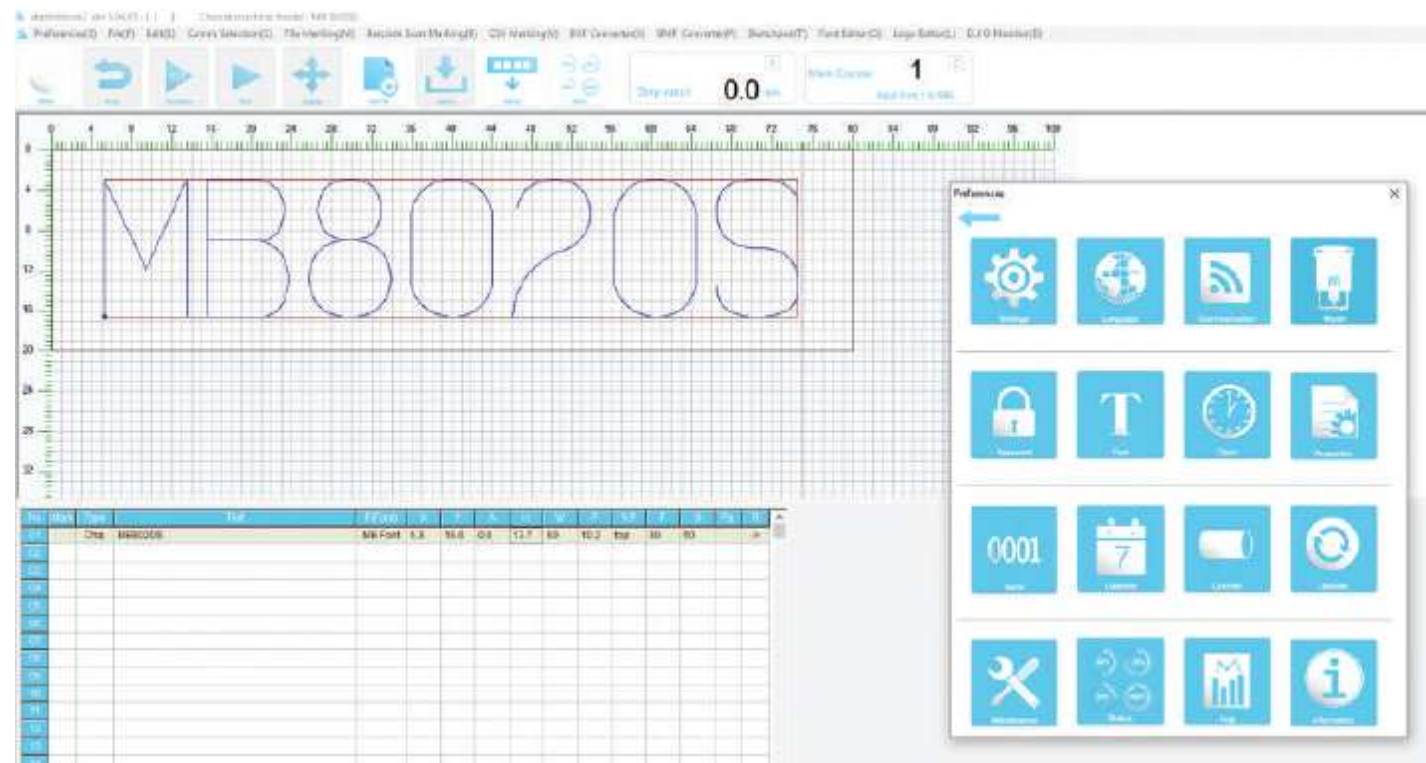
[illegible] Connected machine model : MB 8020S
Preferences(I) File(F) Edit(E) Comm Selection(C) File Marking(M) Barcode Scan Marking(B) CSV Marking(V) BMP Converter(S) DMF Converter(P) Sketchpad(T) Font Editor(O) Logo Editor(L) DJ/O Monitor(D)

Step match 0.0 mm
Mark Counter 1

0 4 8 12 16 20 24 28 32 36 40 44 48 52 56 60 64 68 72 76 80 84 88 92 96 100

4
8
12
16
20
24
28
32

MB8020S

| No | Mark | Type | Text | F.Font | X | Y | A | H | W | P | V.F | F | S | Pa | R |
|---|---|---|---|---|---|---|---|---|---|---|---|---|---|---|---|
| 01 | | Chs | MB8020S | MB Font | 1.3 | 16.6 | 0.0 | 13.7 | 69 | 10.2 | four | 30 | 60 | | > |

Preferences

Settings Language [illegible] Model
Password Font Clock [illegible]
0001 Serial Calendar Cylinder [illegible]
Maintenance Status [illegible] Information